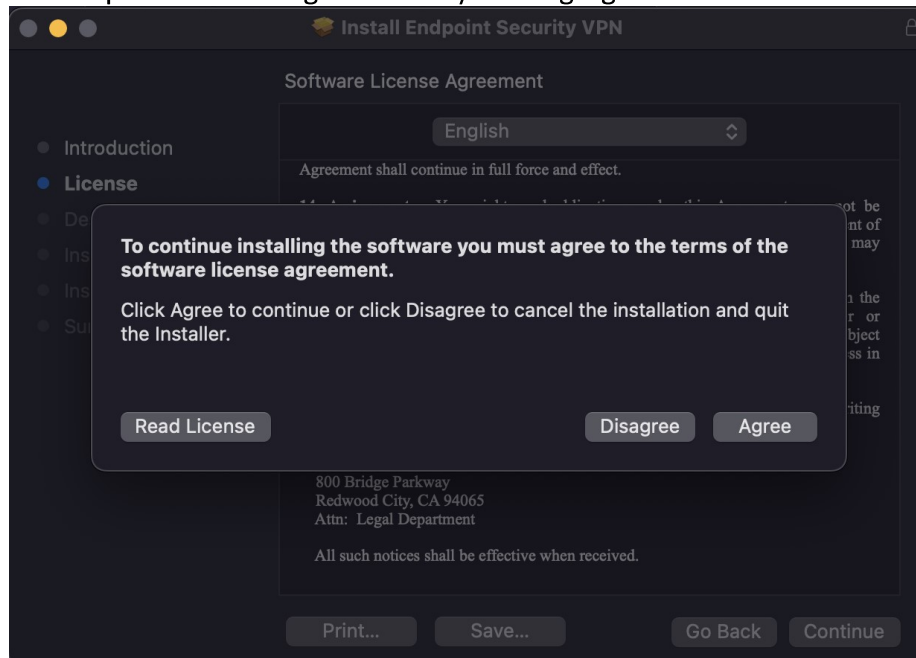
Install Endpoint Security VPN

Software License Agreement

English

Introduction
License
De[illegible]
Ins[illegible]
Ins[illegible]
Su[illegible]

Agreement shall continue in full force and effect.

14. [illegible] ot be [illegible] nt of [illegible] may

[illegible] the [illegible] r or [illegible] bject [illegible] ss in

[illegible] iting

To continue installing the software you must agree to the terms of the software license agreement.

Click Agree to continue or click Disagree to cancel the installation and quit the Installer.

Read License

Disagree

Agree

800 Bridge Parkway
Redwood City, CA 94065
Attn: Legal Department

All such notices shall be effective when received.

Print...

Save...

Go Back

Continue